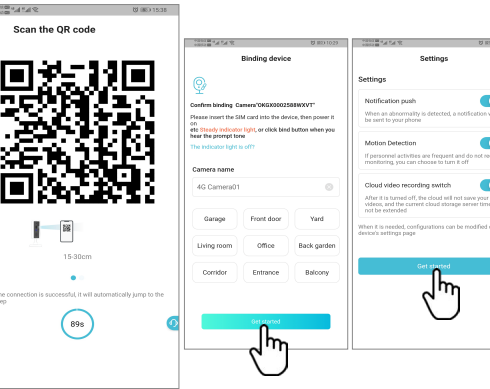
15:38

Scan the QR code

15-30cm

he connection is successful, it will automatically jump to the ep

89s

10:29

Binding device

Confirm binding Camera"OKGX0002588WXVT"

Please insert the SIM card into the device, then power it on etc Steady indicator light, or click bind button when you hear the prompt tone

The indicator light is off?

Camera name

4G Camera01

| Garage | Front door | Yard |
|---|---|---|
| Living room | Office | Back garden |
| Corridor | Entrance | Balcony |

Get started

Settings

Settings

Notification push

When an abnormality is detected, a notification w be sent to your phone

Motion Detection

If personnel activities are frequent and do not re monitoring, you can choose to turn it off

Cloud video recording switch

After it is turned off, the cloud will not save your videos, and the current cloud storage server time not be extended

When it is needed, configurations can be modified device's settings page

Get started